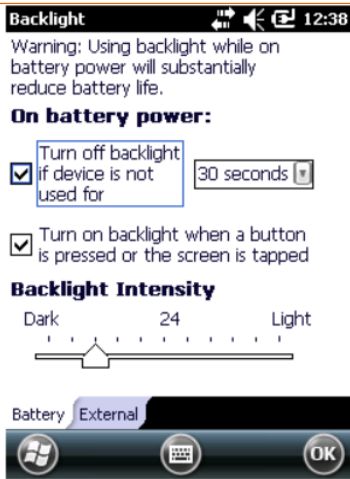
Backlight 12:38

Warning: Using backlight while on battery power will substantially reduce battery life.

On battery power:

Turn off backlight if device is not used for 30 seconds

Turn on backlight when a button is pressed or the screen is tapped

Backlight Intensity

Dark 24 Light

Battery External

OK